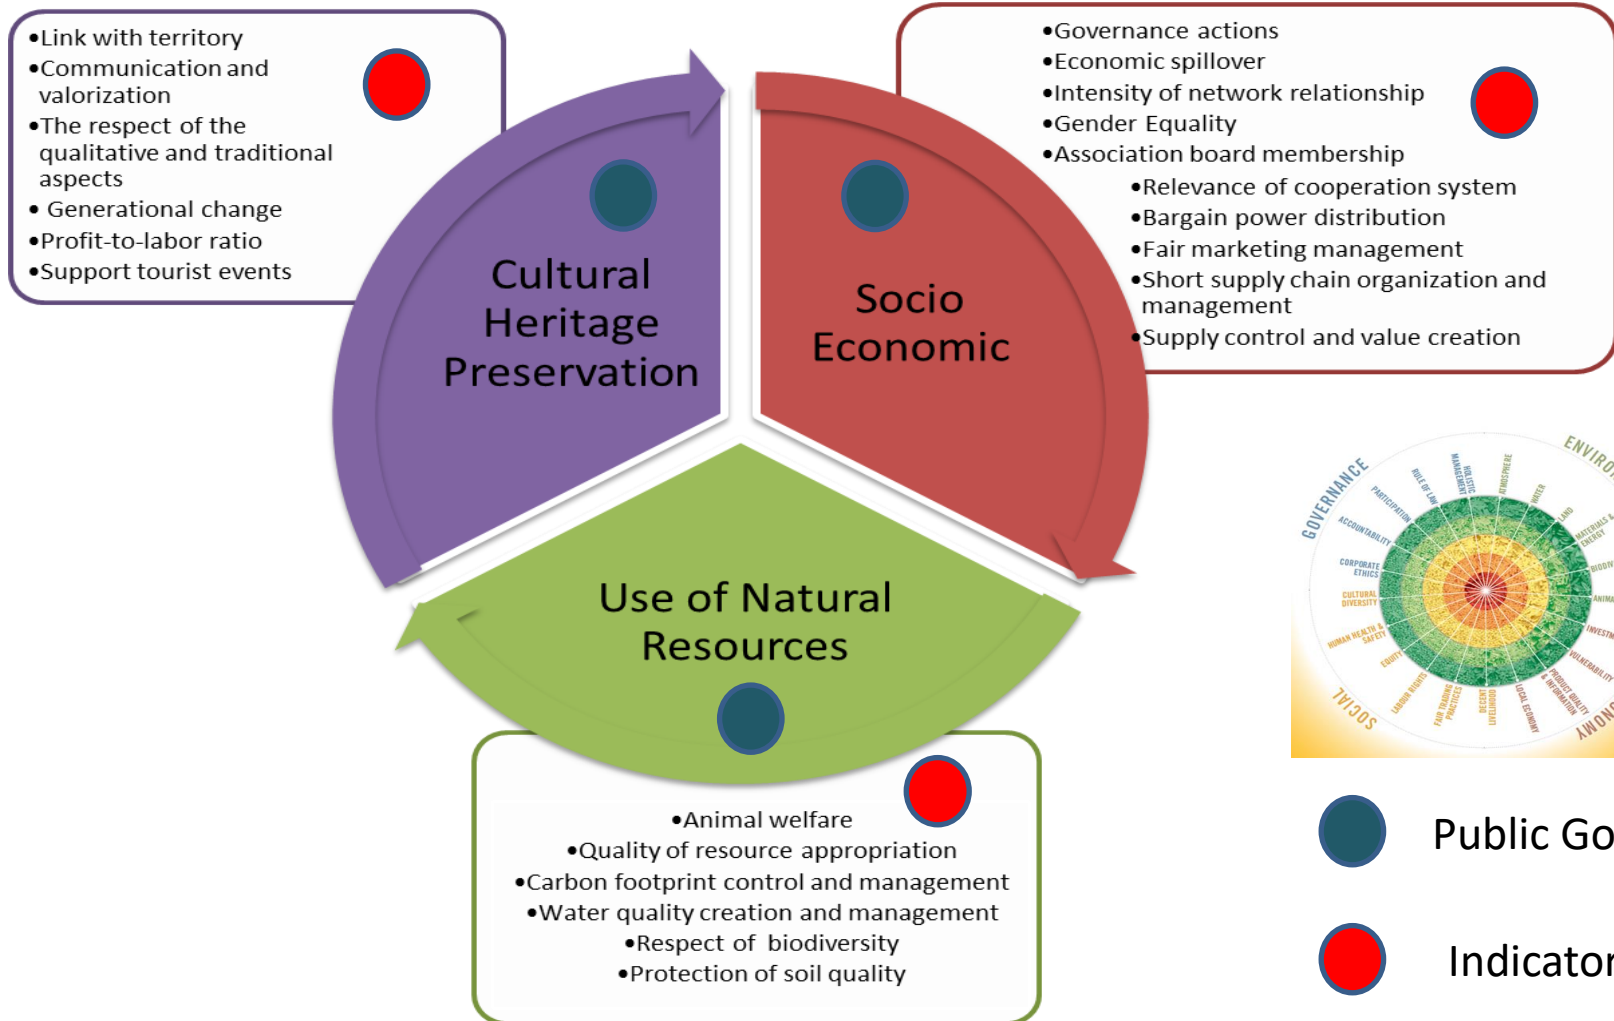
•Link with territory
•Communication and valorization
•The respect of the qualitative and traditional aspects
• Generational change
•Profit-to-labor ratio
•Support tourist events

•Governance actions
•Economic spillover
•Intensity of network relationship
•Gender Equality
•Association board membership
•Relevance of cooperation system
•Bargain power distribution
•Fair marketing management
•Short supply chain organization and management
•Supply control and value creation

Cultural Heritage Preservation

Socio Economic

Use of Natural Resources

•Animal welfare
•Quality of resource appropriation
•Carbon footprint control and management
•Water quality creation and management
•Respect of biodiversity
•Protection of soil quality

GOVERNANCE ENVIRO SOCIAL NOMY
PARTICIPATION ROLE OF LAW HOLISTIC MANAGEMENT ATMOSPHERE WATER LAND MATERIALS & ENERGY BIODIV ANIMA INVEST VULNERABILITY PRODUCT QUALITY & INFORMATION LOCAL ECONOMY DECENT LIVELIHOOD FAIR TRADING PRACTICES LABOUR RIGHTS EQUITY HUMAN HEALTH & SAFETY CULTURAL DIVERSITY CORPORATE ETHICS ACCOUNTABILITY

Public Go

Indicator